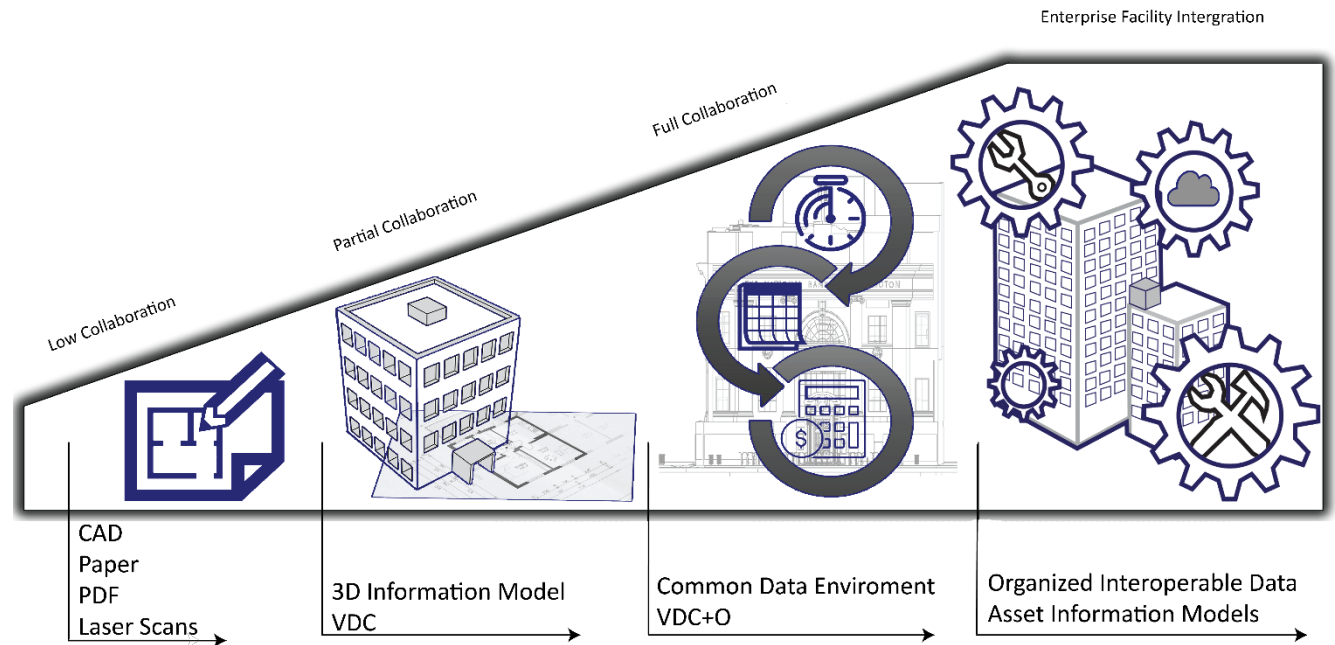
Enterprise Facility Intergration

Full Collaboration

Partial Collaboration

Low Collaboration

CAD
Paper
PDF
Laser Scans

3D Information Model
VDC

Common Data Enviroment
VDC+O

Organized Interoperable Data
Asset Information Models